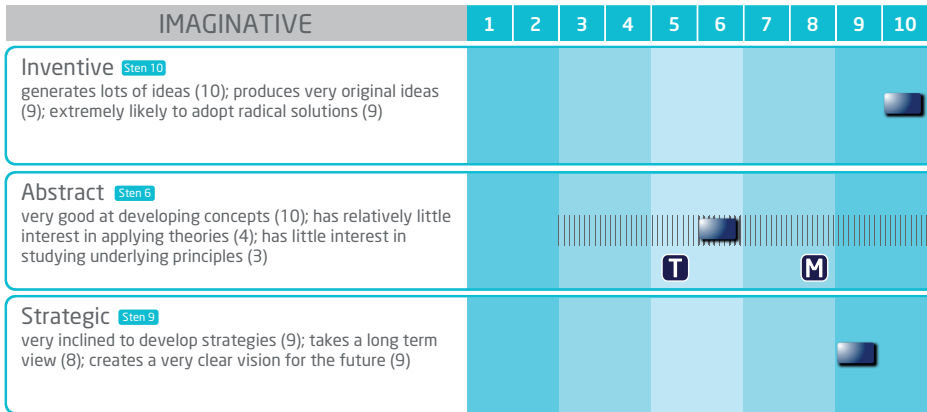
| IMAGINATIVE | 1 | 2 | 3 | 4 | 5 | 6 | 7 | 8 | 9 | 10 |
|---|---|---|---|---|---|---|---|---|---|---|

Inventive Sten 10
generates lots of ideas (10); produces very original ideas (9); extremely likely to adopt radical solutions (9)

Abstract Sten 6
very good at developing concepts (10); has relatively little interest in applying theories (4); has little interest in studying underlying principles (3)

T M

Strategic Sten 9
very inclined to develop strategies (9); takes a long term view (8); creates a very clear vision for the future (9)